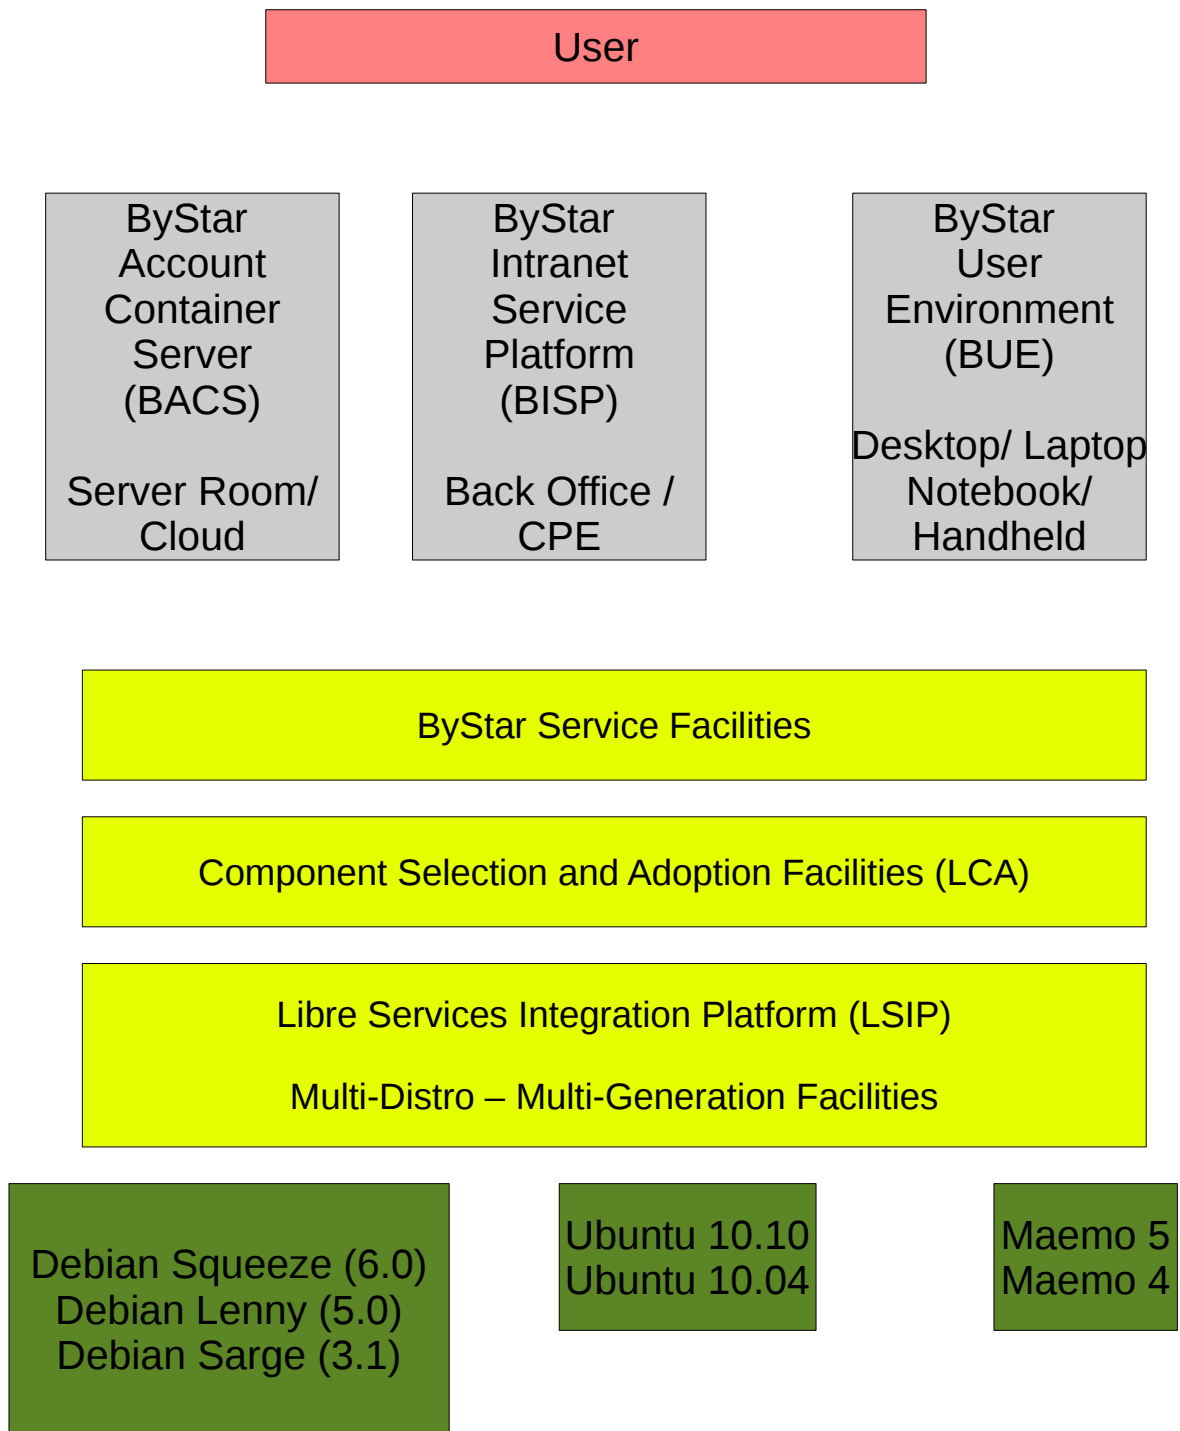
User

ByStar Account Container Server (BACS)

Server Room/ Cloud

ByStar Intranet Service Platform (BISP)

Back Office / CPE

ByStar User Environment (BUE)

Desktop/ Laptop Notebook/ Handheld

ByStar Service Facilities

Component Selection and Adoption Facilities (LCA)

Libre Services Integration Platform (LSIP)

Multi-Distro – Multi-Generation Facilities

Debian Squeeze (6.0)
Debian Lenny (5.0)
Debian Sarge (3.1)

Ubuntu 10.10
Ubuntu 10.04

Maemo 5
Maemo 4